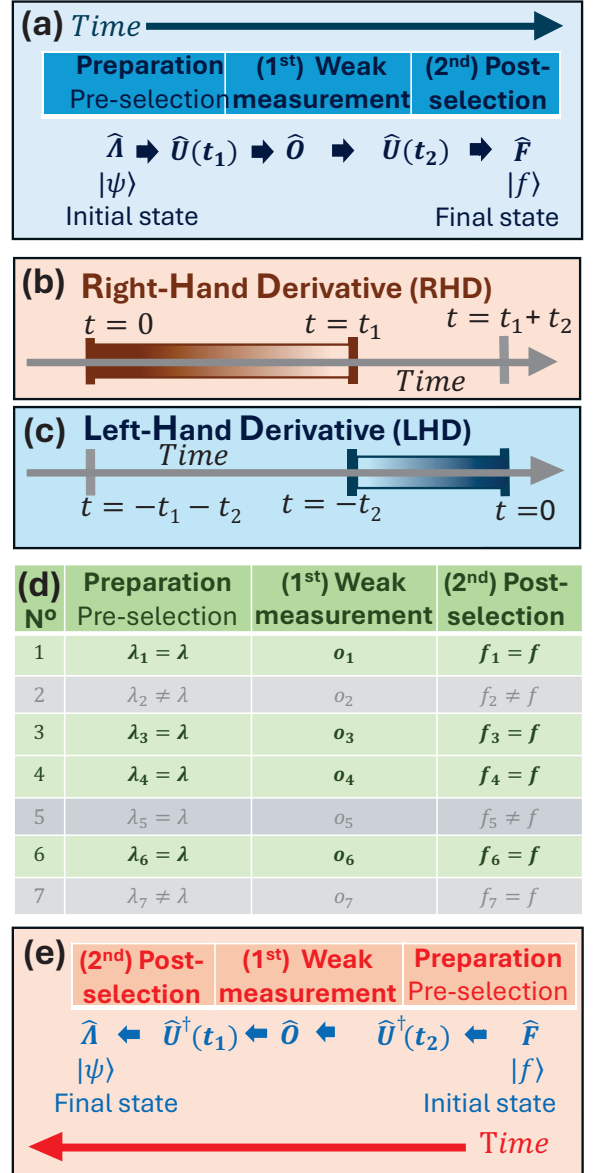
(a) $Time$

Preparation Pre-selection | ($1^{st}$) Weak measurement | ($2^{nd}$) Post-selection

$\hat{\Lambda}$ ➡ $\hat{U}(t_1)$ ➡ $\hat{O}$ ➡ $\hat{U}(t_2)$ ➡ $\hat{F}$

$|\psi\rangle$ Initial state

$|f\rangle$ Final state

(b) Right-Hand Derivative (RHD)

$t=0$ $t=t_1$ $t=t_1+t_2$

$Time$

(c) Left-Hand Derivative (LHD)

$Time$

$t=-t_1-t_2$ $t=-t_2$ $t=0$

(d)

| Nº | Preparation Pre-selection | ($1^{st}$) Weak measurement | ($2^{nd}$) Post-selection |
|---|---|---|---|
| 1 | $\lambda_1=\lambda$ | $o_1$ | $f_1=f$ |
| 2 | $\lambda_2\neq\lambda$ | $o_2$ | $f_2\neq f$ |
| 3 | $\lambda_3=\lambda$ | $o_3$ | $f_3=f$ |
| 4 | $\lambda_4=\lambda$ | $o_4$ | $f_4=f$ |
| 5 | $\lambda_5=\lambda$ | $o_5$ | $f_5\neq f$ |
| 6 | $\lambda_6=\lambda$ | $o_6$ | $f_6=f$ |
| 7 | $\lambda_7\neq\lambda$ | $o_7$ | $f_7=f$ |

(e)

($2^{nd}$) Post-selection | ($1^{st}$) Weak measurement | Preparation Pre-selection

$\hat{\Lambda}$ ⬅ $\hat{U}^{\dagger}(t_1)$ ⬅ $\hat{O}$ ⬅ $\hat{U}^{\dagger}(t_2)$ ⬅ $\hat{F}$

$|\psi\rangle$ Final state

$|f\rangle$ Initial state

$Time$